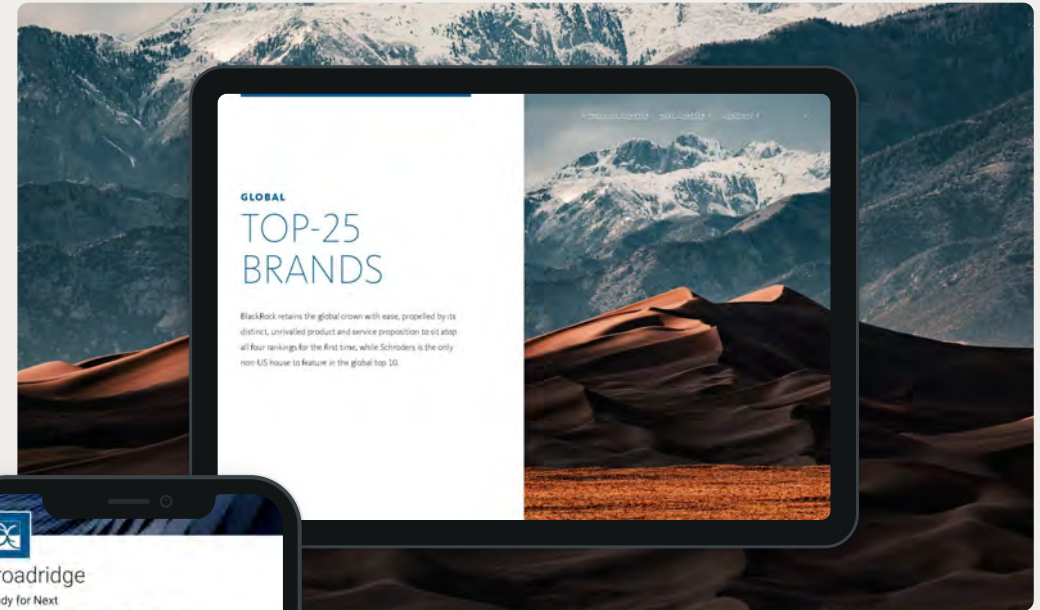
PREVIOUS CHAPTER | NEXT CHAPTER | CONTENTS

GLOBAL

TOP-25 BRANDS

BlackRock retains the global crown with ease, propelled by its distinct, unrivalled product and service proposition to sit atop all four rankings for the first time, while Schroders is the only non-US house to feature in the global top 10.

roadridge

dy for Next